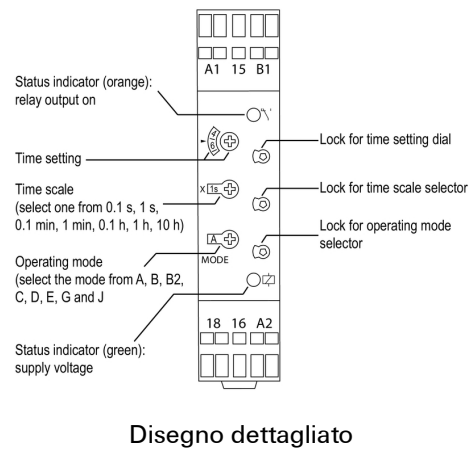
A1 15 B1

Status indicator (orange): relay output on

Time setting

Time scale (select one from 0.1 s, 1 s, 0.1 min, 1 min, 0.1 h, 1 h, 10 h)

Operating mode (select the mode from A, B, B2, C, D, E, G and J

Status indicator (green): supply voltage

Lock for time setting dial

Lock for time scale selector

Lock for operating mode selector

x 1s

A

MODE

18 16 A2

Disegno dettagliato